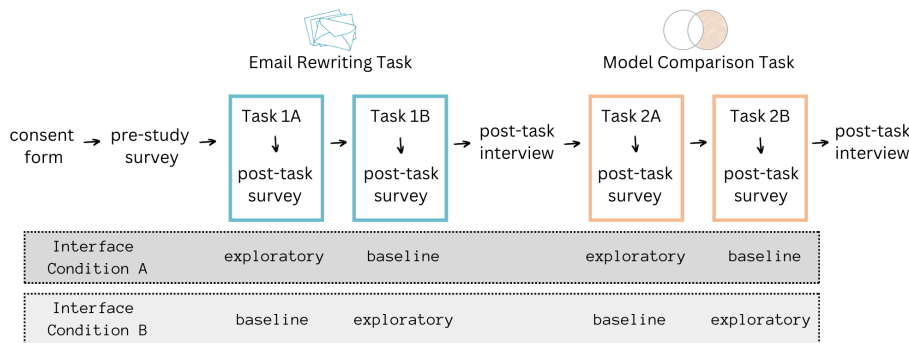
Email Rewriting Task

Model Comparison Task

consent form → pre-study survey → Task 1A ↓ post-task survey → Task 1B ↓ post-task survey → post-task interview → Task 2A ↓ post-task survey → Task 2B ↓ post-task survey → post-task interview

| Interface Condition A | exploratory | baseline | exploratory | baseline |
|---|---|---|---|---|
| Interface Condition B | baseline | exploratory | baseline | exploratory |